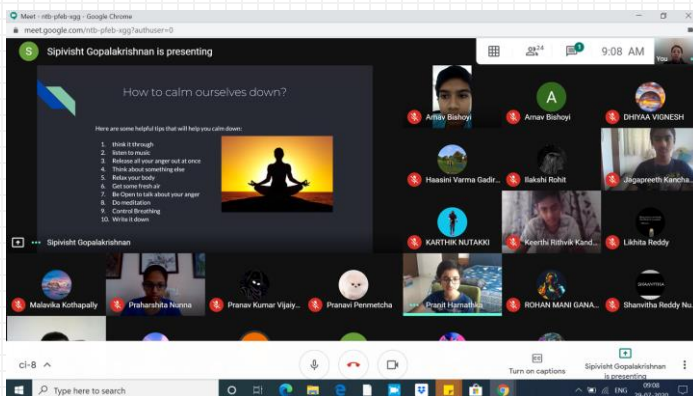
Meet - ntb-pfeb-xgg - Google Chrome

meet.google.com/ntb-pfeb-xgg?authuser=0

S Sipivisht Gopalakrishnan is presenting

24

9:08 AM

You

How to calm ourselves down?

Here are some helpful tips that will help you calm down:

1. think it through
2. listen to music
3. Release all your anger out at once
4. Think about something else
5. Relax your body
6. Get some fresh air
7. Be Open to talk about your anger
8. Do meditation
9. Control Breathing
10. Write it down

Sipivisht Gopalakrishnan

Arnav Bishoyi

A

Arnav Bishoyi

DHIYAA VIGNESH

Haasini Varma Gadir...

Ilakshi Rohit

Jagapreeth Kancha...

KARTHIK NUTAKKI

Keerthi Rithvik Kand...

Likhita Reddy

Malavika Kothapally

Praharshita Nunna

Pranav Kumar Vijaiy...

Pranavi Penmetcha

Pranit Hamathka

ROHAN MANI GANA...

Shanvitha Reddy Nu...

cl-8

Turn on captions

Sipivisht Gopalakrishnan is presenting

Type here to search

ENG

09:08

29-07-2020